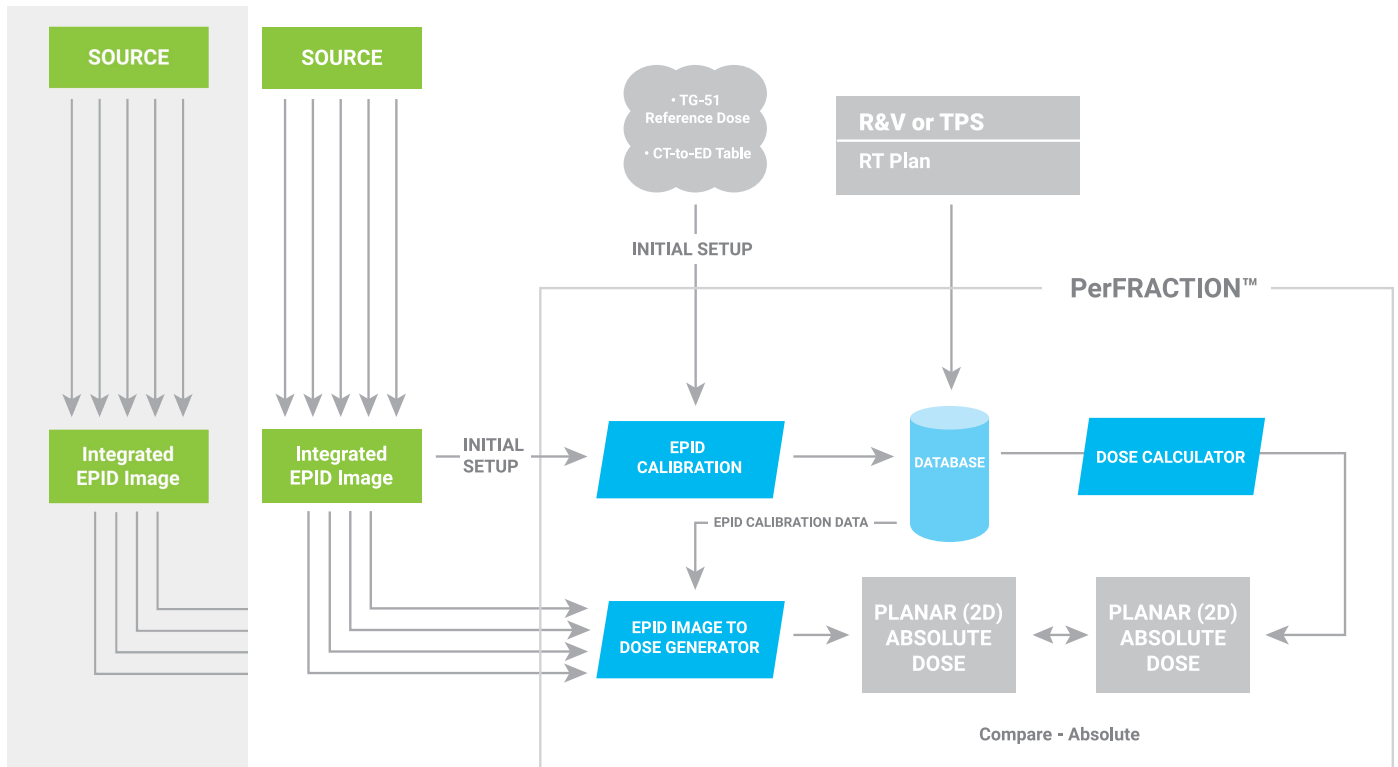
SOURCE

SOURCE

• TG-51 Reference Dose

• CT-to-ED Table

R&V or TPS

RT Plan

INITIAL SETUP

PerFRACTION™

Integrated EPID Image

Integrated EPID Image

INITIAL SETUP

EPID CALIBRATION

DATABASE

DOSE CALCULATOR

EPID CALIBRATION DATA

EPID IMAGE TO DOSE GENERATOR

PLANAR (2D) ABSOLUTE DOSE

PLANAR (2D) ABSOLUTE DOSE

Compare - Absolute